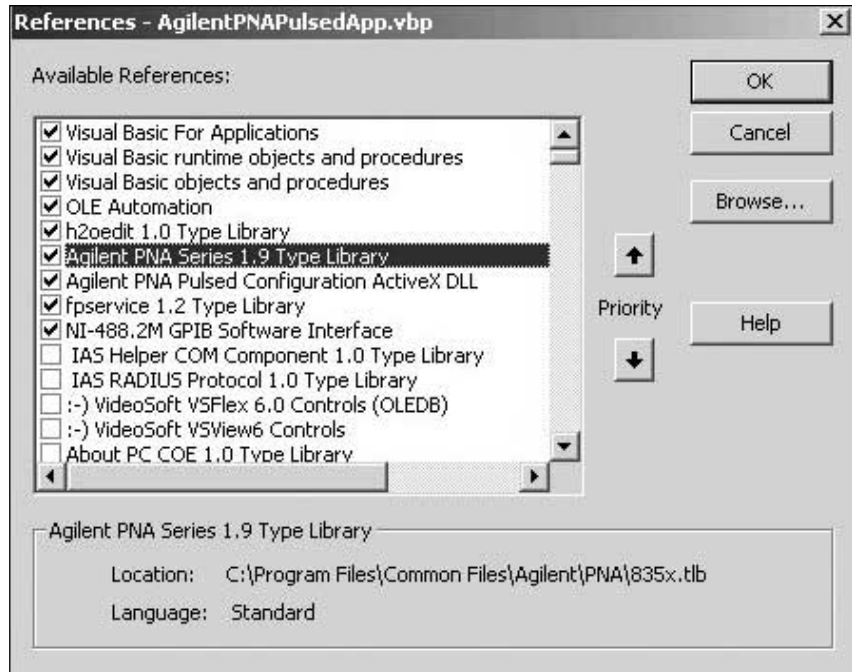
References - AgilentPNAPulsedApp.vbp

Available References:

OK

Cancel

Browse...

Priority

Help

☑ Visual Basic For Applications
☑ Visual Basic runtime objects and procedures
☑ Visual Basic objects and procedures
☑ OLE Automation
☑ h2oedit 1.0 Type Library
☑ Agilent PNA Series 1.9 Type Library
☑ Agilent PNA Pulsed Configuration ActiveX DLL
☑ fpservice 1.2 Type Library
☑ NI-488.2M GPIB Software Interface
☐ IAS Helper COM Component 1.0 Type Library
☐ IAS RADIUS Protocol 1.0 Type Library
☐ :-) VideoSoft VSFlex 6.0 Controls (OLEDB)
☐ :-) VideoSoft VSView6 Controls
☐ About PC COE 1.0 Type Library

Agilent PNA Series 1.9 Type Library

Location: C:\Program Files\Common Files\Agilent\PNA\835x.tlb

Language: Standard